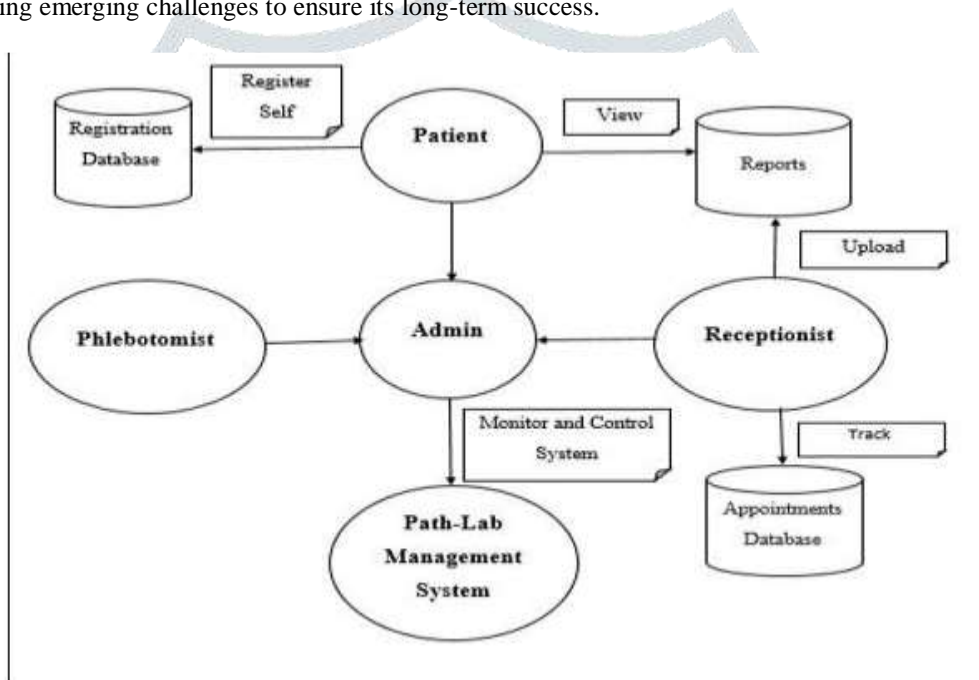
ing emerging challenges to ensure its long-term success.

Register Self

Registration Database

Patient

View

Reports

Upload

Phlebotomist

Admin

Receptionist

Monitor and Control System

Track

Path-Lab Management System

Appointments Database